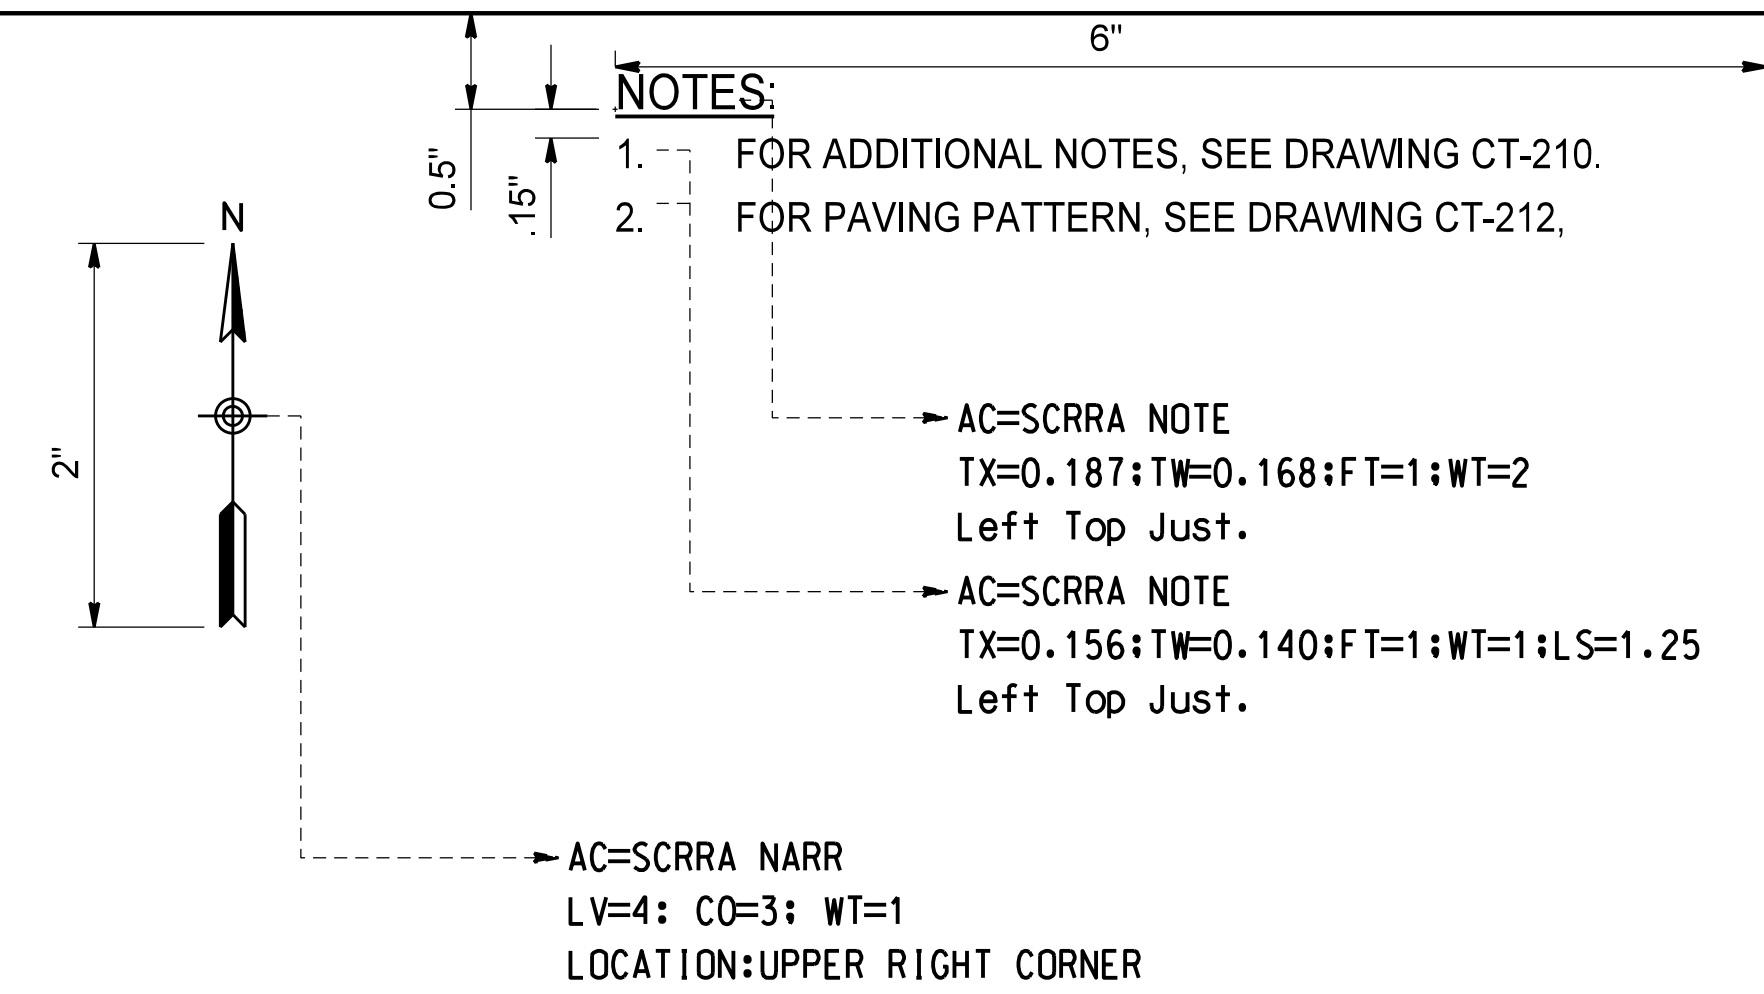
6"

0.5"

.15"

NOTES:

1. FOR ADDITIONAL NOTES, SEE DRAWING CT-210.

2. FOR PAVING PATTERN, SEE DRAWING CT-212,

N

2"

AC=SCRRA NOTE
TX=0.187;TW=0.168;FT=1;WT=2
Left Top Just.

AC=SCRRA NOTE
TX=0.156;TW=0.140;FT=1;WT=1;LS=1.25
Left Top Just.

AC=SCRRA NARR
LV=4: CO=3; WT=1
LOCATION:UPPER RIGHT CORNER